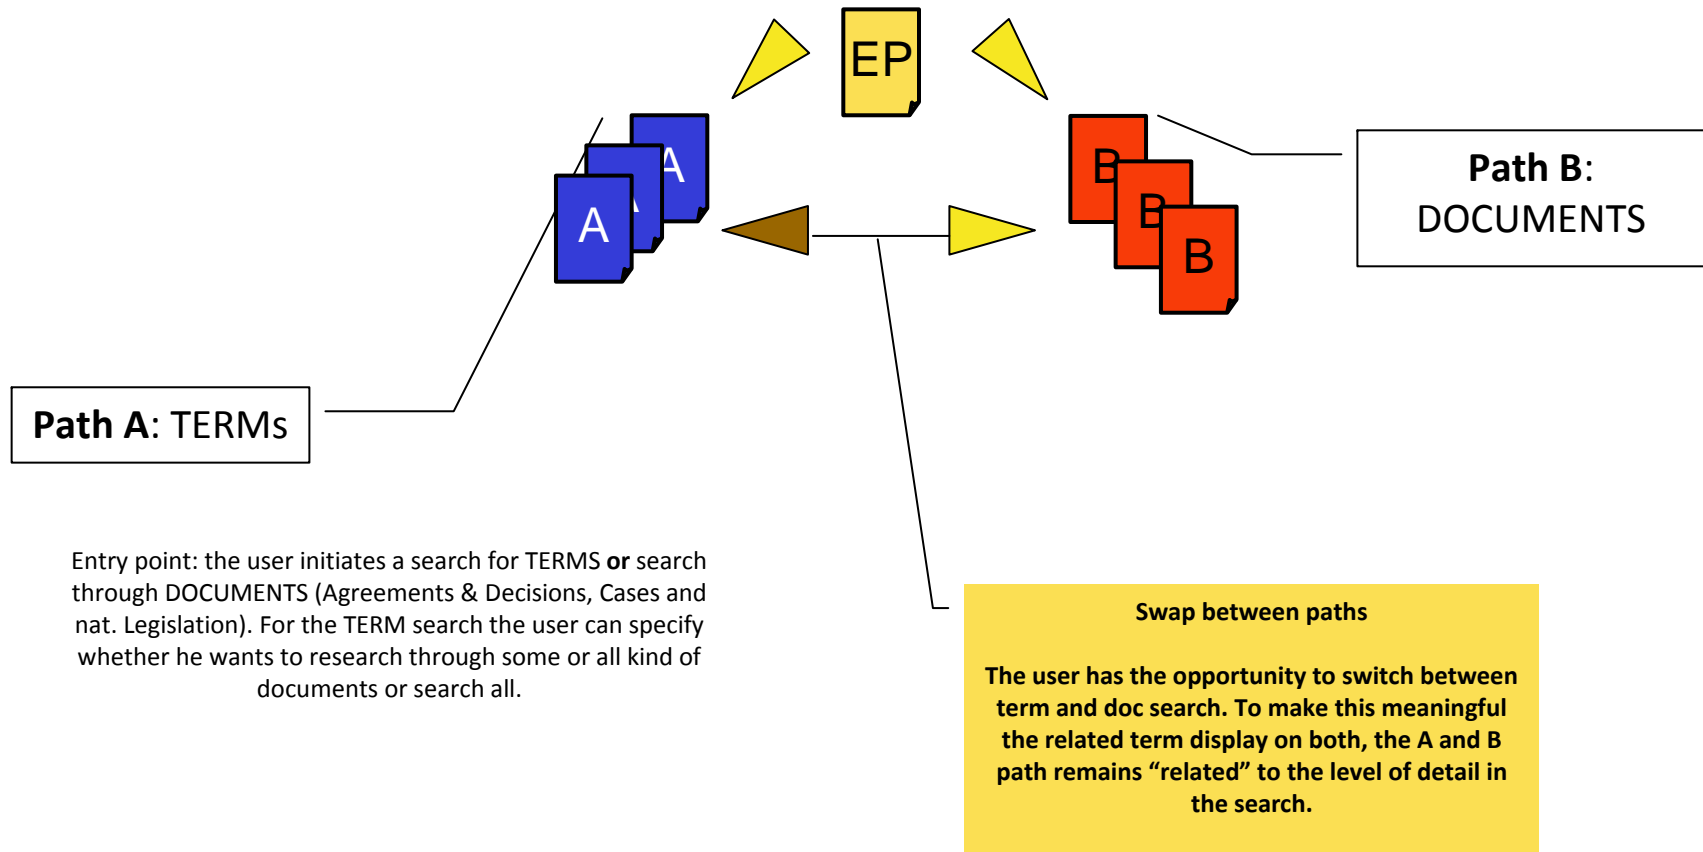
EP

A

A

A

B

B

B

Path B: DOCUMENTS

Path A: TERMs

Entry point: the user initiates a search for TERMS **or** search through DOCUMENTS (Agreements & Decisions, Cases and nat. Legislation). For the TERM search the user can specify whether he wants to research through some or all kind of documents or search all.

**Swap between paths**

**The user has the opportunity to switch between term and doc search. To make this meaningful the related term display on both, the A and B path remains "related" to the level of detail in the search.**